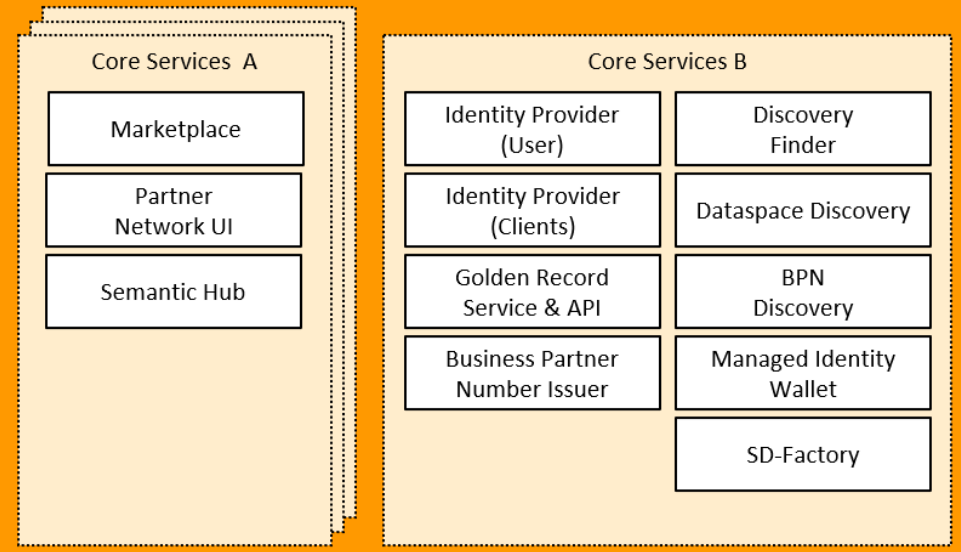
Core Services A

Marketplace

Partner Network UI

Semantic Hub

Core Services B

Identity Provider (User)

Discovery Finder

Identity Provider (Clients)

Dataspace Discovery

Golden Record Service & API

BPN Discovery

Business Partner Number Issuer

Managed Identity Wallet

SD-Factory